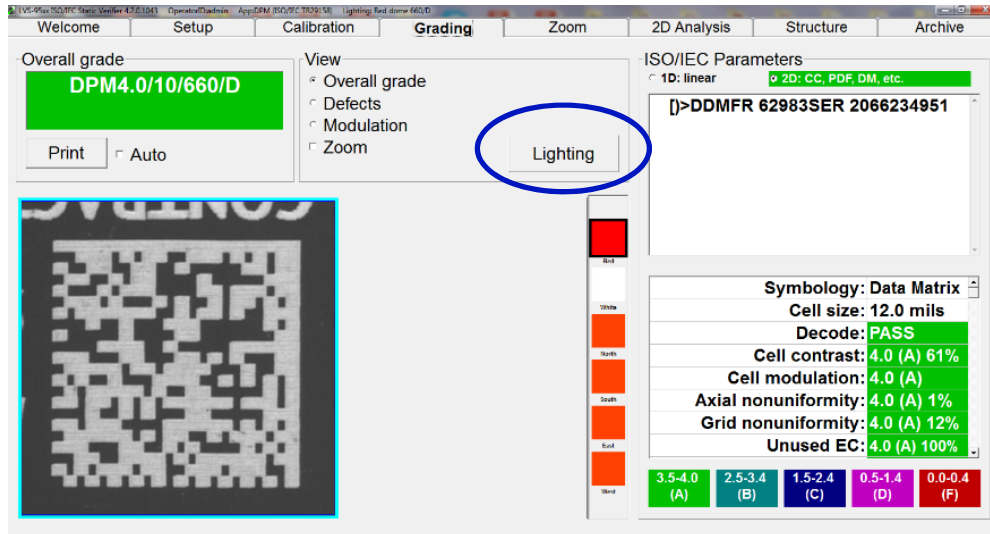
LVS-95xx ISO/IEC Static Verifier 4.2.0.1043   Operator:Dadmin   App:DPM (ISO/IEC TR29158)   Lighting: Red dome 660/D

Welcome | Setup | Calibration | Grading | Zoom | 2D Analysis | Structure | Archive

Overall grade
DPM4.0/10/660/D
Print
Auto

View
Overall grade
Defects
Modulation
Zoom
Lighting

ISO/IEC Parameters
1D: linear
2D: CC, PDF, DM, etc.
[)>DDMFR 62983SER 2066234951

Red
White
North
South
East
West

| | |
|---|---|
| Symbology: | Data Matrix |
| Cell size: | 12.0 mils |
| Decode: | PASS |
| Cell contrast: | 4.0 (A) 61% |
| Cell modulation: | 4.0 (A) |
| Axial nonuniformity: | 4.0 (A) 1% |
| Grid nonuniformity: | 4.0 (A) 12% |
| Unused EC: | 4.0 (A) 100% |

3.5-4.0 (A)
2.5-3.4 (B)
1.5-2.4 (C)
0.5-1.4 (D)
0.0-0.4 (F)